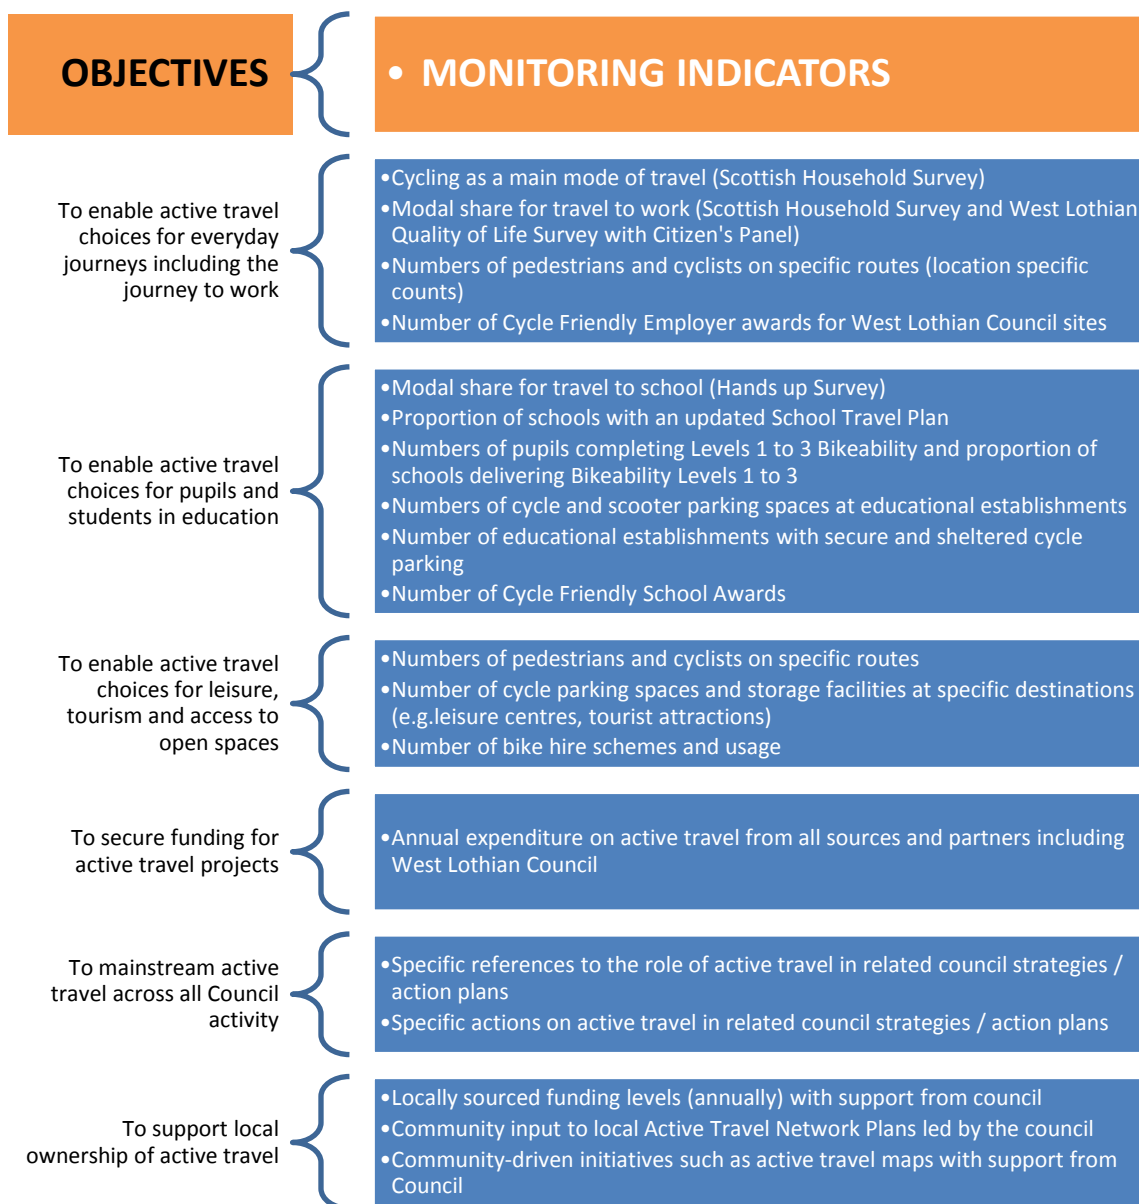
OBJECTIVES

• MONITORING INDICATORS

To enable active travel choices for everyday journeys including the journey to work

•Cycling as a main mode of travel (Scottish Household Survey)
•Modal share for travel to work (Scottish Household Survey and West Lothian Quality of Life Survey with Citizen's Panel)
•Numbers of pedestrians and cyclists on specific routes (location specific counts)
•Number of Cycle Friendly Employer awards for West Lothian Council sites

To enable active travel choices for pupils and students in education

•Modal share for travel to school (Hands up Survey)
•Proportion of schools with an updated School Travel Plan
•Numbers of pupils completing Levels 1 to 3 Bikeability and proportion of schools delivering Bikeability Levels 1 to 3
•Numbers of cycle and scooter parking spaces at educational establishments
•Number of educational establishments with secure and sheltered cycle parking
•Number of Cycle Friendly School Awards

To enable active travel choices for leisure, tourism and access to open spaces

•Numbers of pedestrians and cyclists on specific routes
•Number of cycle parking spaces and storage facilities at specific destinations (e.g.leisure centres, tourist attractions)
•Number of bike hire schemes and usage

To secure funding for active travel projects

•Annual expenditure on active travel from all sources and partners including West Lothian Council

To mainstream active travel across all Council activity

•Specific references to the role of active travel in related council strategies / action plans
•Specific actions on active travel in related council strategies / action plans

To support local ownership of active travel

•Locally sourced funding levels (annually) with support from council
•Community input to local Active Travel Network Plans led by the council
•Community-driven initiatives such as active travel maps with support from Council